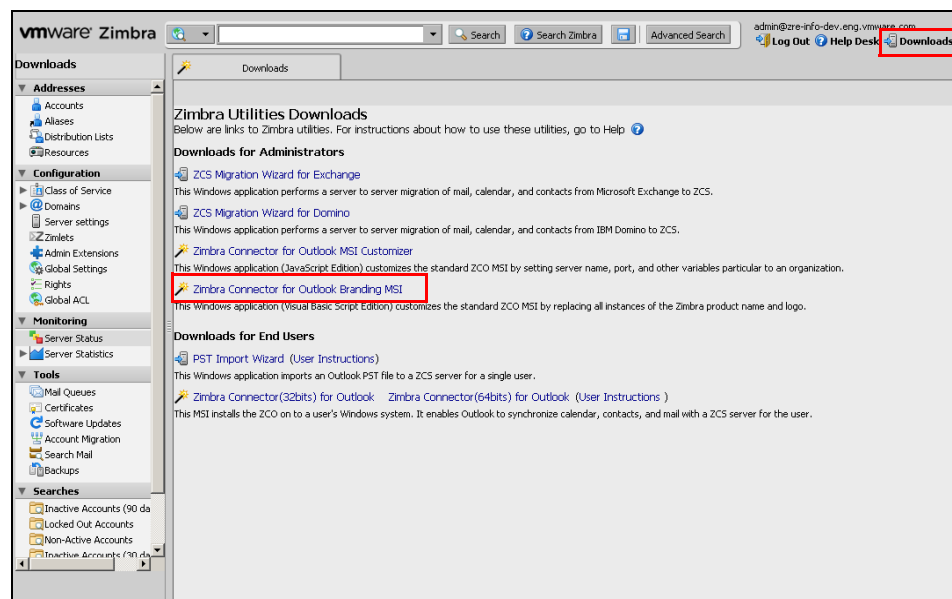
vmware Zimbra

Search | Search Zimbra | Advanced Search

admin@zre-info-dev.eng.vmware.com
Log Out | Help Desk | Downloads

Downloads

Addresses
Accounts
Aliases
Distribution Lists
Resources

Configuration
Class of Service
Domains
Server settings
Zimlets
Admin Extensions
Global Settings
Rights
Global ACL

Monitoring
Server Status
Server Statistics

Tools
Mail Queues
Certificates
Software Updates
Account Migration
Search Mail
Backups

Searches
Inactive Accounts (90 da
Locked Out Accounts
Non-Active Accounts
Inactive Accounts (30 da

Downloads

Zimbra Utilities Downloads
Below are links to Zimbra utilities. For instructions about how to use these utilities, go to Help

Downloads for Administrators

ZCS Migration Wizard for Exchange
This Windows application performs a server to server migration of mail, calendar, and contacts from Microsoft Exchange to ZCS.

ZCS Migration Wizard for Domino
This Windows application performs a server to server migration of mail, calendar, and contacts from IBM Domino to ZCS.

Zimbra Connector for Outlook MSI Customizer
This Windows application (JavaScript Edition) customizes the standard ZCO MSI by setting server name, port, and other variables particular to an organization.

Zimbra Connector for Outlook Branding MSI
This Windows application (Visual Basic Script Edition) customizes the standard ZCO MSI by replacing all instances of the Zimbra product name and logo.

Downloads for End Users

PST Import Wizard (User Instructions)
This Windows application imports an Outlook PST file to a ZCS server for a single user.

Zimbra Connector(32bits) for Outlook Zimbra Connector(64bits) for Outlook (User Instructions)
This MSI installs the ZCO on to a user's Windows system. It enables Outlook to synchronize calendar, contacts, and mail with a ZCS server for the user.